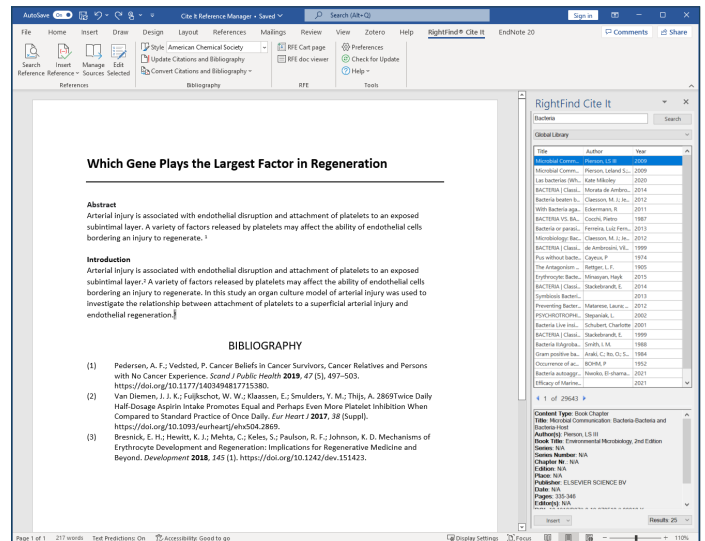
AutoSave On Cite It Reference Manager • Saved Search (Alt+Q) Sign in

File Home Insert Draw Design Layout References Mailings Review View Zotero Help RightFind® Cite It EndNote 20 Comments Share

Search Reference Insert Reference Manage Sources Edit Selected Style American Chemical Society Update Citations and Bibliography Convert Citations and Bibliography RFE Cart page RFE doc viewer Preferences Check for Update Help

References Bibliography RFE Tools

Which Gene Plays the Largest Factor in Regeneration

Abstract
Arterial injury is associated with endothelial disruption and attachment of platelets to an exposed subintimal layer. A variety of factors released by platelets may affect the ability of endothelial cells bordering an injury to regenerate. ¹

Introduction
Arterial injury is associated with endothelial disruption and attachment of platelets to an exposed subintimal layer.² A variety of factors released by platelets may affect the ability of endothelial cells bordering an injury to regenerate. In this study an organ culture model of arterial injury was used to investigate the relationship between attachment of platelets to a superficial arterial injury and endothelial regeneration.³

BIBLIOGRAPHY

(1) Pedersen, A. F.; Vedsted, P. Cancer Beliefs in Cancer Survivors, Cancer Relatives and Persons with No Cancer Experience. Scand J Public Health **2019**, 47 (5), 497–503. https://doi.org/10.1177/1403494817715380.
(2) Van Diemen, J. J. K.; Fuijkschot, W. W.; Klaassen, E.; Smulders, Y. M.; Thijs, A. 2869Twice Daily Half-Dosage Aspirin Intake Promotes Equal and Perhaps Even More Platelet Inhibition When Compared to Standard Practice of Once Daily. Eur Heart J **2017**, 38 (Suppl). https://doi.org/10.1093/eurheartj/ehx504.2869.
(3) Bresnick, E. H.; Hewitt, K. J.; Mehta, C.; Keles, S.; Paulson, R. F.; Johnson, K. D. Mechanisms of Erythrocyte Development and Regeneration: Implications for Regenerative Medicine and Beyond. Development **2018**, 145 (1). https://doi.org/10.1242/dev.151423.

RightFind Cite It
Bacteria Search
Global Library

| Title | Author | Year |
|---|---|---|
| Microbial Comm... | Pierson, LS III | 2009 |
| Microbial Comm... | Pierson, Leland S... | 2009 |
| Las bacterias (Wh... | Kate Mikoley | 2020 |
| BACTERIA \| Classi... | Morata de Ambro... | 2014 |
| Bacteria beaten b... | Claesson, M. J.; Je... | 2012 |
| With Bacteria aga... | Eckermann, R | 2011 |
| BACTERIA VS. BA... | Cocchi, Pietro | 1987 |
| Bacteria or parasi... | Ferreira, Luiz Fern... | 2013 |
| Microbiology: Bac... | Claesson, M. J.; Je... | 2012 |
| BACTERIA \| Classi... | de Ambrosini, Vil... | 1999 |
| Pus without bacte... | Cayeux, P | 1974 |
| The Antagonism ... | Rettger, L. F. | 1905 |
| Erythrocytic Bact... | Minasyan, Hayk | 2015 |
| BACTERIA \| Classi... | Stackebrandt, E. | 2014 |
| Symbiosis Bacteri... | | 2013 |
| Preventing Bacter... | Mataresse, Lauroc ... | 2012 |
| PSYCHROTROPHI... | Stepaniak, L. | 2002 |
| Bacteria Live insi... | Schubert, Charlotte | 2001 |
| BACTERIA \| Classi... | Stackebrandt, E. | 1999 |
| Bacteria IUAgroba... | Smith, I. M. | 1988 |
| Gram positive ba... | Araki, C.; Ito, O.; S... | 1984 |
| Occurrence of ac... | BOHM, P | 1952 |
| Bacteria autoaggr... | Nwoko, El-shama... | 2021 |
| Efficacy of Marine... | | 2021 |

1 of 29643

Content Type: Book Chapter
Title: Microbial Communication: Bacteria-Bacteria and Bacteria-Host
Author(s): Pierson, LS III
Book Title: Environmental Microbiology, 2nd Edition
Series: N/A
Series Number: N/A
Chapter Nr.: N/A
Edition: N/A
Place: N/A
Publisher: ELSEVIER SCIENCE BV
Date: N/A
Pages: 335-346
Editor(s): N/A

Insert Results 25

Page 1 of 1 217 words Text Predictions: On Accessibility: Good to go Display Settings Focus 110%